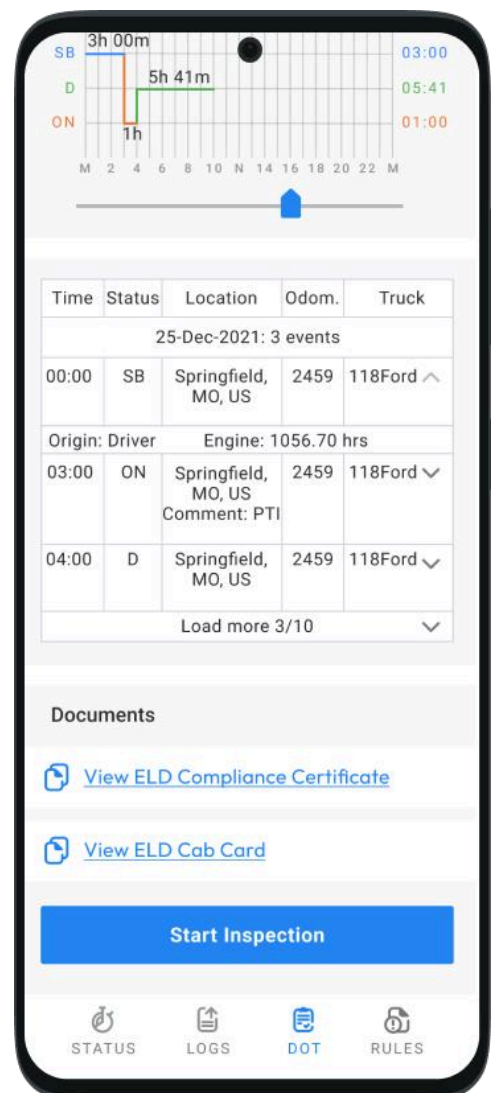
SB 3h 00m 03:00
D 5h 41m 05:41
ON 1h 01:00
M 2 4 6 8 10 N 14 16 18 20 22 M

| Time | Status | Location | Odom. | Truck |
|---|---|---|---|---|
| 25-Dec-2021: 3 events | | | | |
| 00:00 | SB | Springfield, MO, US | 2459 | 118Ford |
| Origin: Driver | | Engine: 1056.70 hrs | | |
| 03:00 | ON | Springfield, MO, US Comment: PTI | 2459 | 118Ford |
| 04:00 | D | Springfield, MO, US | 2459 | 118Ford |
| Load more 3/10 | | | | |

Documents

View ELD Compliance Certificate

View ELD Cab Card

Start Inspection

STATUS LOGS DOT RULES